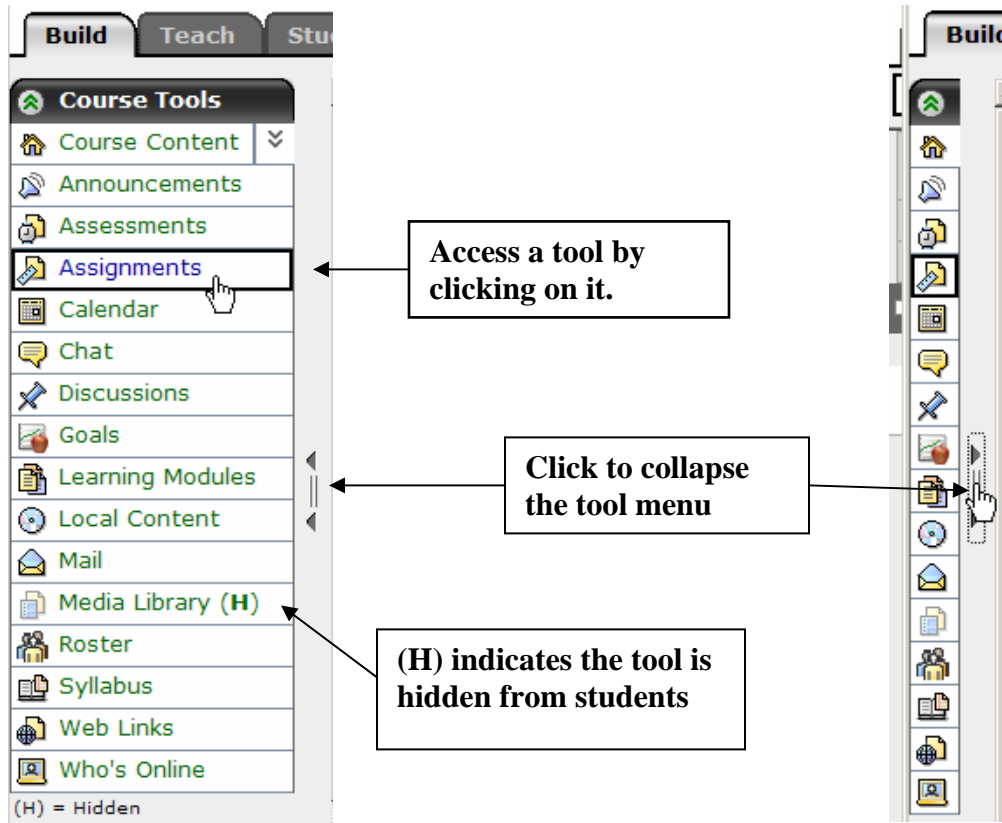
Build Teach Stu

Course Tools

Course Content

Announcements

Assessments

Assignments

Calendar

Chat

Discussions

Goals

Learning Modules

Local Content

Mail

Media Library (H)

Roster

Syllabus

Web Links

Who's Online

(H) = Hidden

Access a tool by clicking on it.

Click to collapse the tool menu

(H) indicates the tool is hidden from students

Build